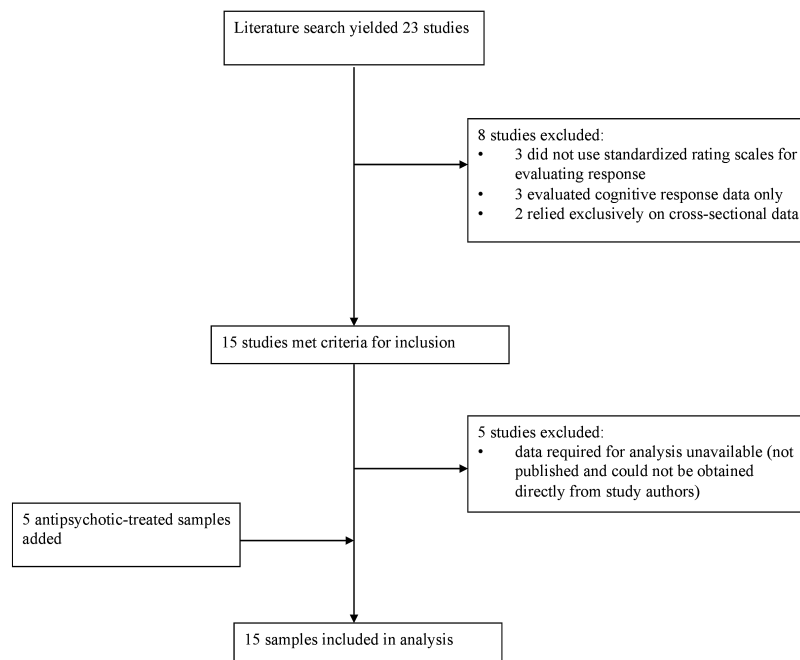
Literature search yielded 23 studies

8 studies excluded:
• 3 did not use standardized rating scales for evaluating response
• 3 evaluated cognitive response data only
• 2 relied exclusively on cross-sectional data

15 studies met criteria for inclusion

5 studies excluded:
• data required for analysis unavailable (not published and could not be obtained directly from study authors)

5 antipsychotic-treated samples added

15 samples included in analysis